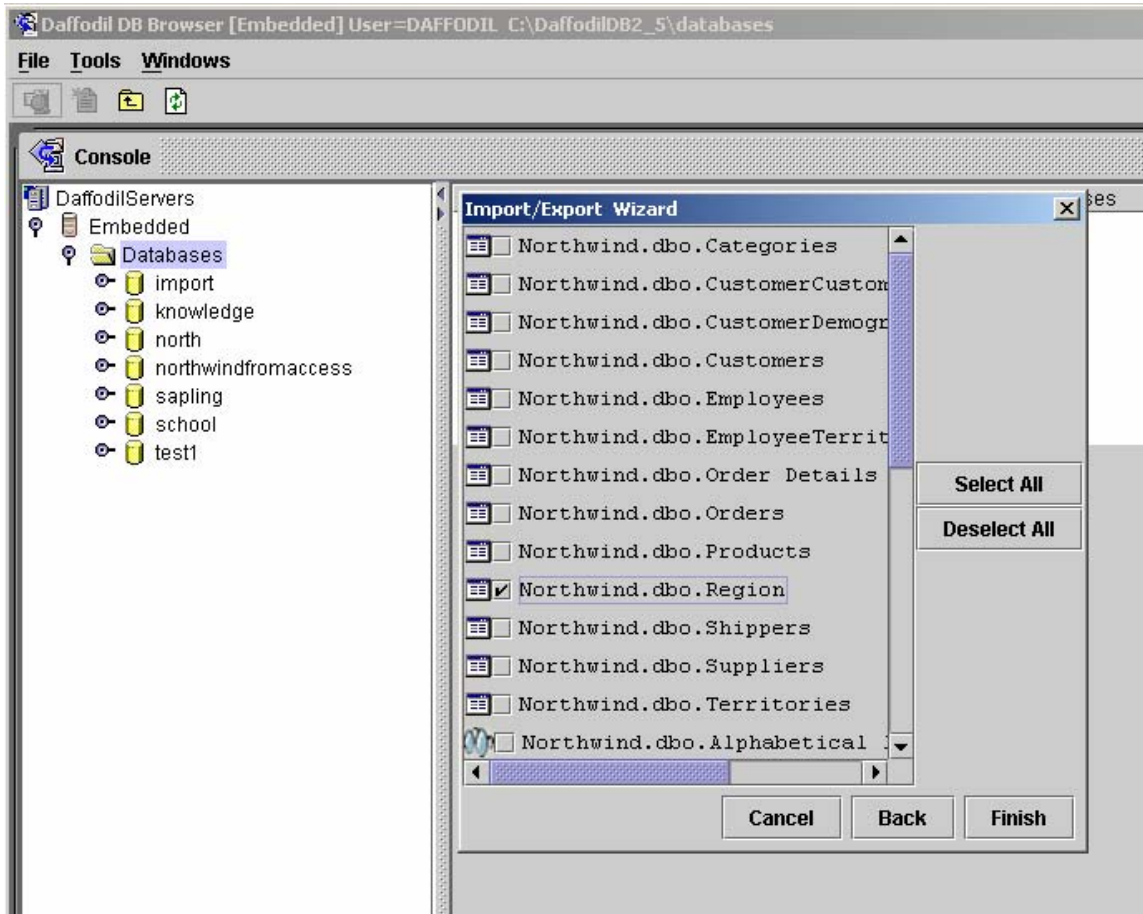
Daffodil DB Browser [Embedded] User=DAFFODIL C:\DaffodilDB2_5\databases

File Tools Windows

Console

DaffodilServers
Embedded
Databases
import
knowledge
north
northwindfromaccess
sapling
school
test1

ses

Import/Export Wizard

Northwind.dbo.Categories
Northwind.dbo.CustomerCustom
Northwind.dbo.CustomerDemogr
Northwind.dbo.Customers
Northwind.dbo.Employees
Northwind.dbo.EmployeeTerrit
Northwind.dbo.Order Details
Northwind.dbo.Orders
Northwind.dbo.Products
Northwind.dbo.Region
Northwind.dbo.Shippers
Northwind.dbo.Suppliers
Northwind.dbo.Territories
Northwind.dbo.Alphabetical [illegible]

Select All
Deselect All

Cancel Back Finish